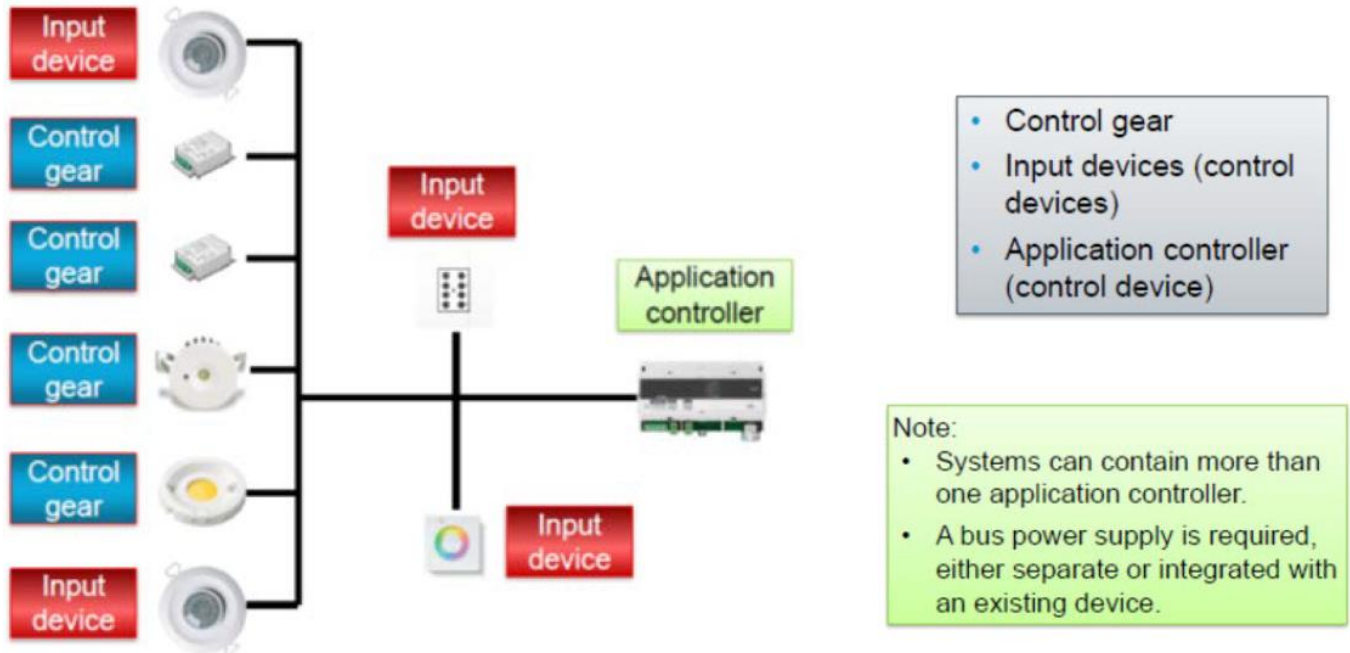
Input device

Control gear

Control gear

Control gear

Control gear

Input device

Input device

Application controller

Input device

- Control gear
- Input devices (control devices)
- Application controller (control device)

Note:
- Systems can contain more than one application controller.
- A bus power supply is required, either separate or integrated with an existing device.